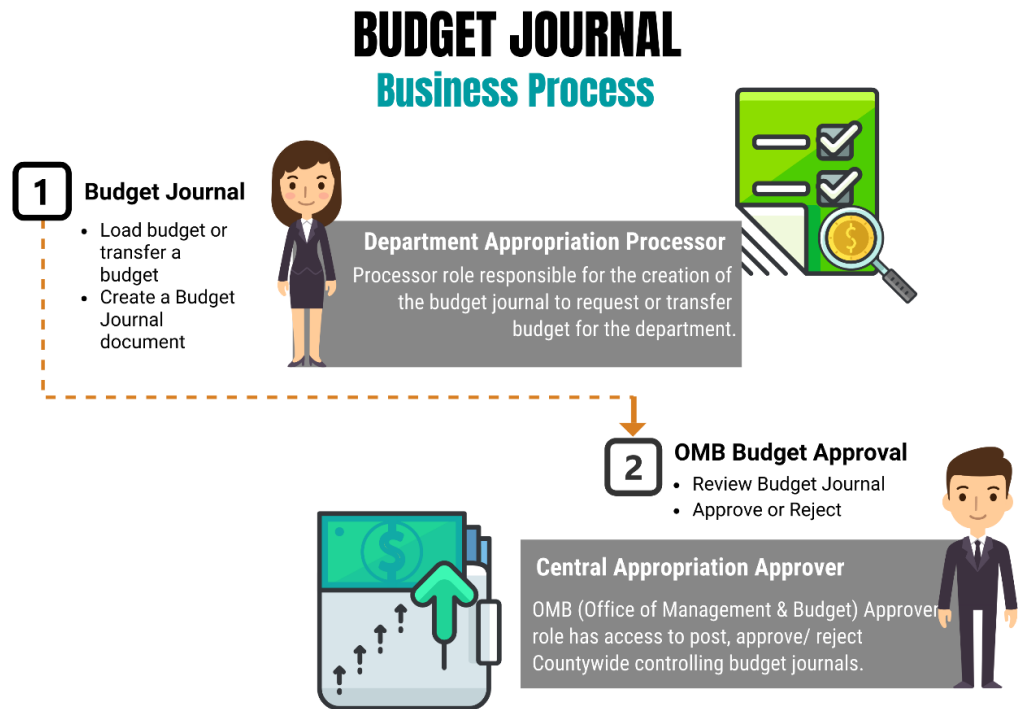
BUDGET JOURNAL
Business Process

1 Budget Journal
• Load budget or transfer a budget
• Create a Budget Journal document

Department Appropriation Processor
Processor role responsible for the creation of the budget journal to request or transfer budget for the department.

2 OMB Budget Approval
• Review Budget Journal
• Approve or Reject

Central Appropriation Approver
OMB (Office of Management & Budget) Approver role has access to post, approve/ reject Countywide controlling budget journals.